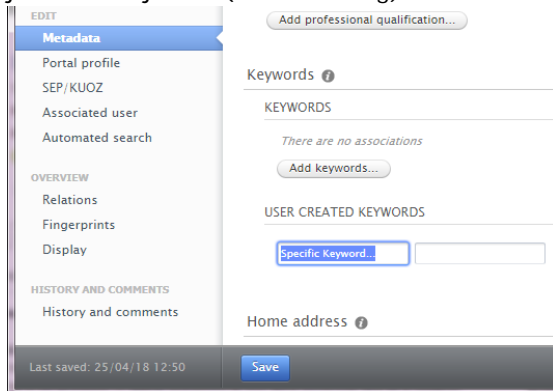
EDIT
Metadata
Portal profile
SEP/KUOZ
Associated user
Automated search

OVERVIEW
Relations
Fingerprints
Display

HISTORY AND COMMENTS
History and comments

Last saved: 25/04/18 12:50

Add professional qualification...

Keywords

KEYWORDS

There are no associations

Add keywords...

USER CREATED KEYWORDS

Specific Keyword...

Home address

Save